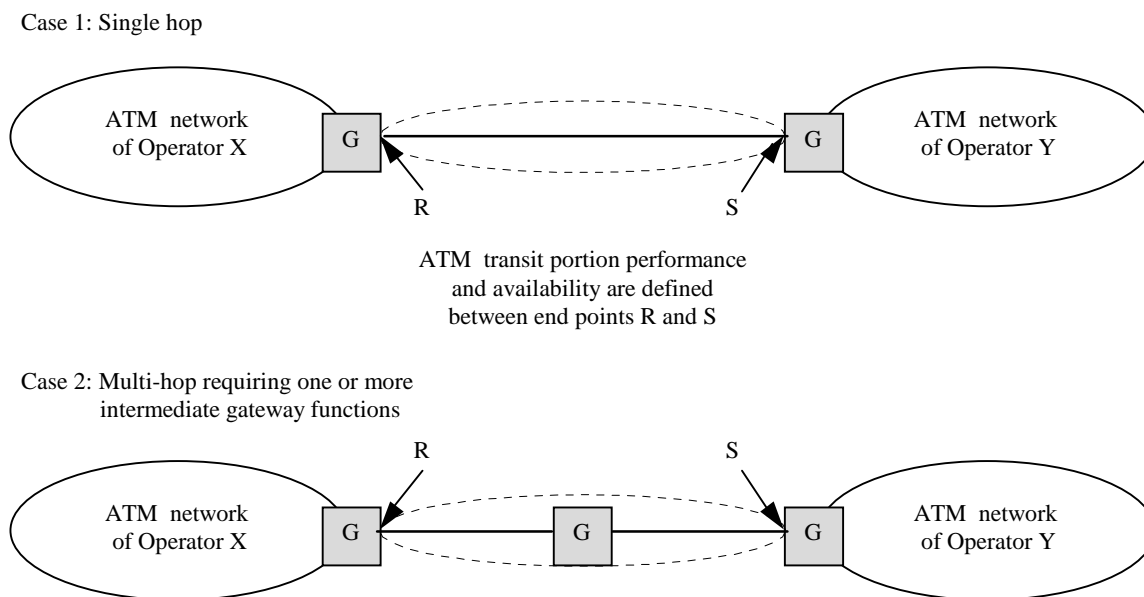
Case 1: Single hop

ATM network of Operator X

G

G

ATM network of Operator Y

R

S

ATM transit portion performance and availability are defined between end points R and S

Case 2: Multi-hop requiring one or more intermediate gateway functions

R

S

ATM network of Operator X

G

G

G

ATM network of Operator Y